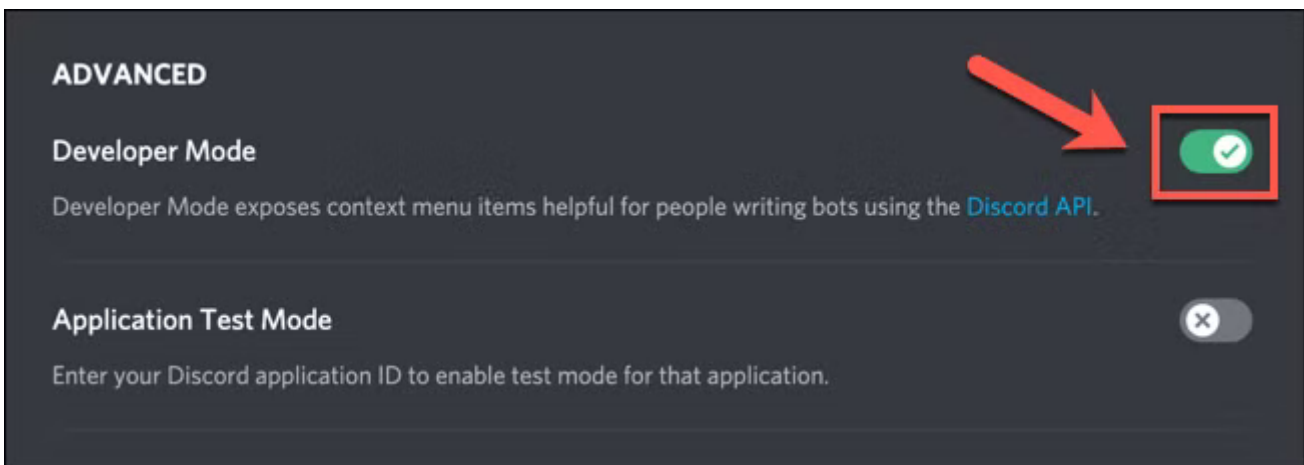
ADVANCED

Developer Mode

Developer Mode exposes context menu items helpful for people writing bots using the Discord API.

Application Test Mode

Enter your Discord application ID to enable test mode for that application.